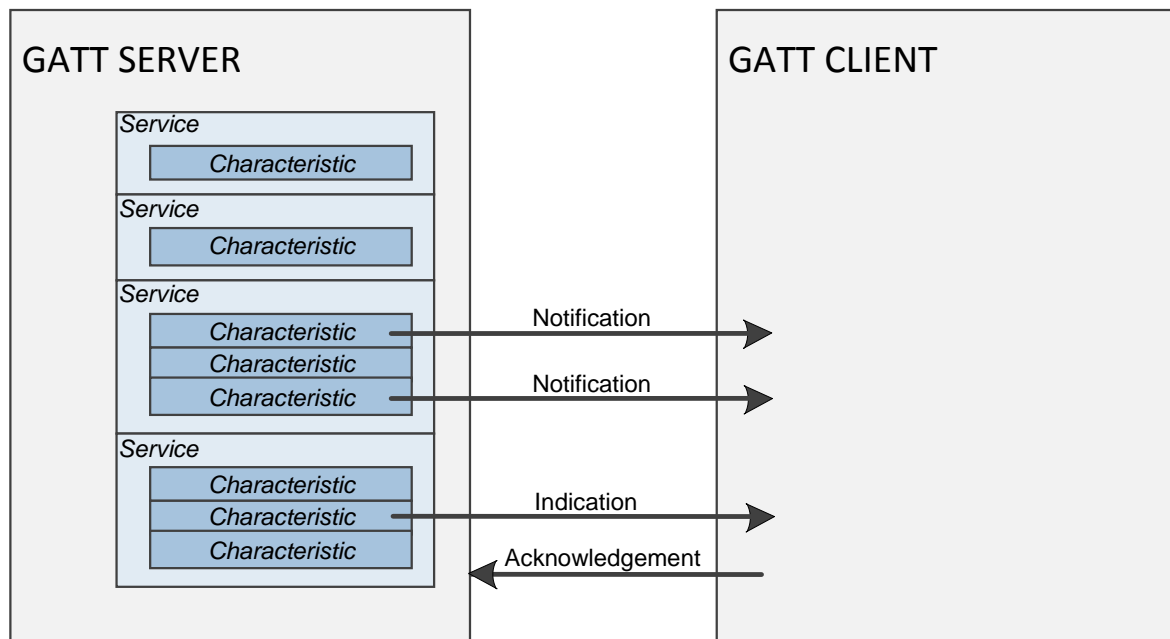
GATT SERVER

Service
Characteristic

Service
Characteristic

Service
Characteristic
Characteristic
Characteristic

Service
Characteristic
Characteristic
Characteristic

GATT CLIENT

Notification

Notification

Indication

Acknowledgement